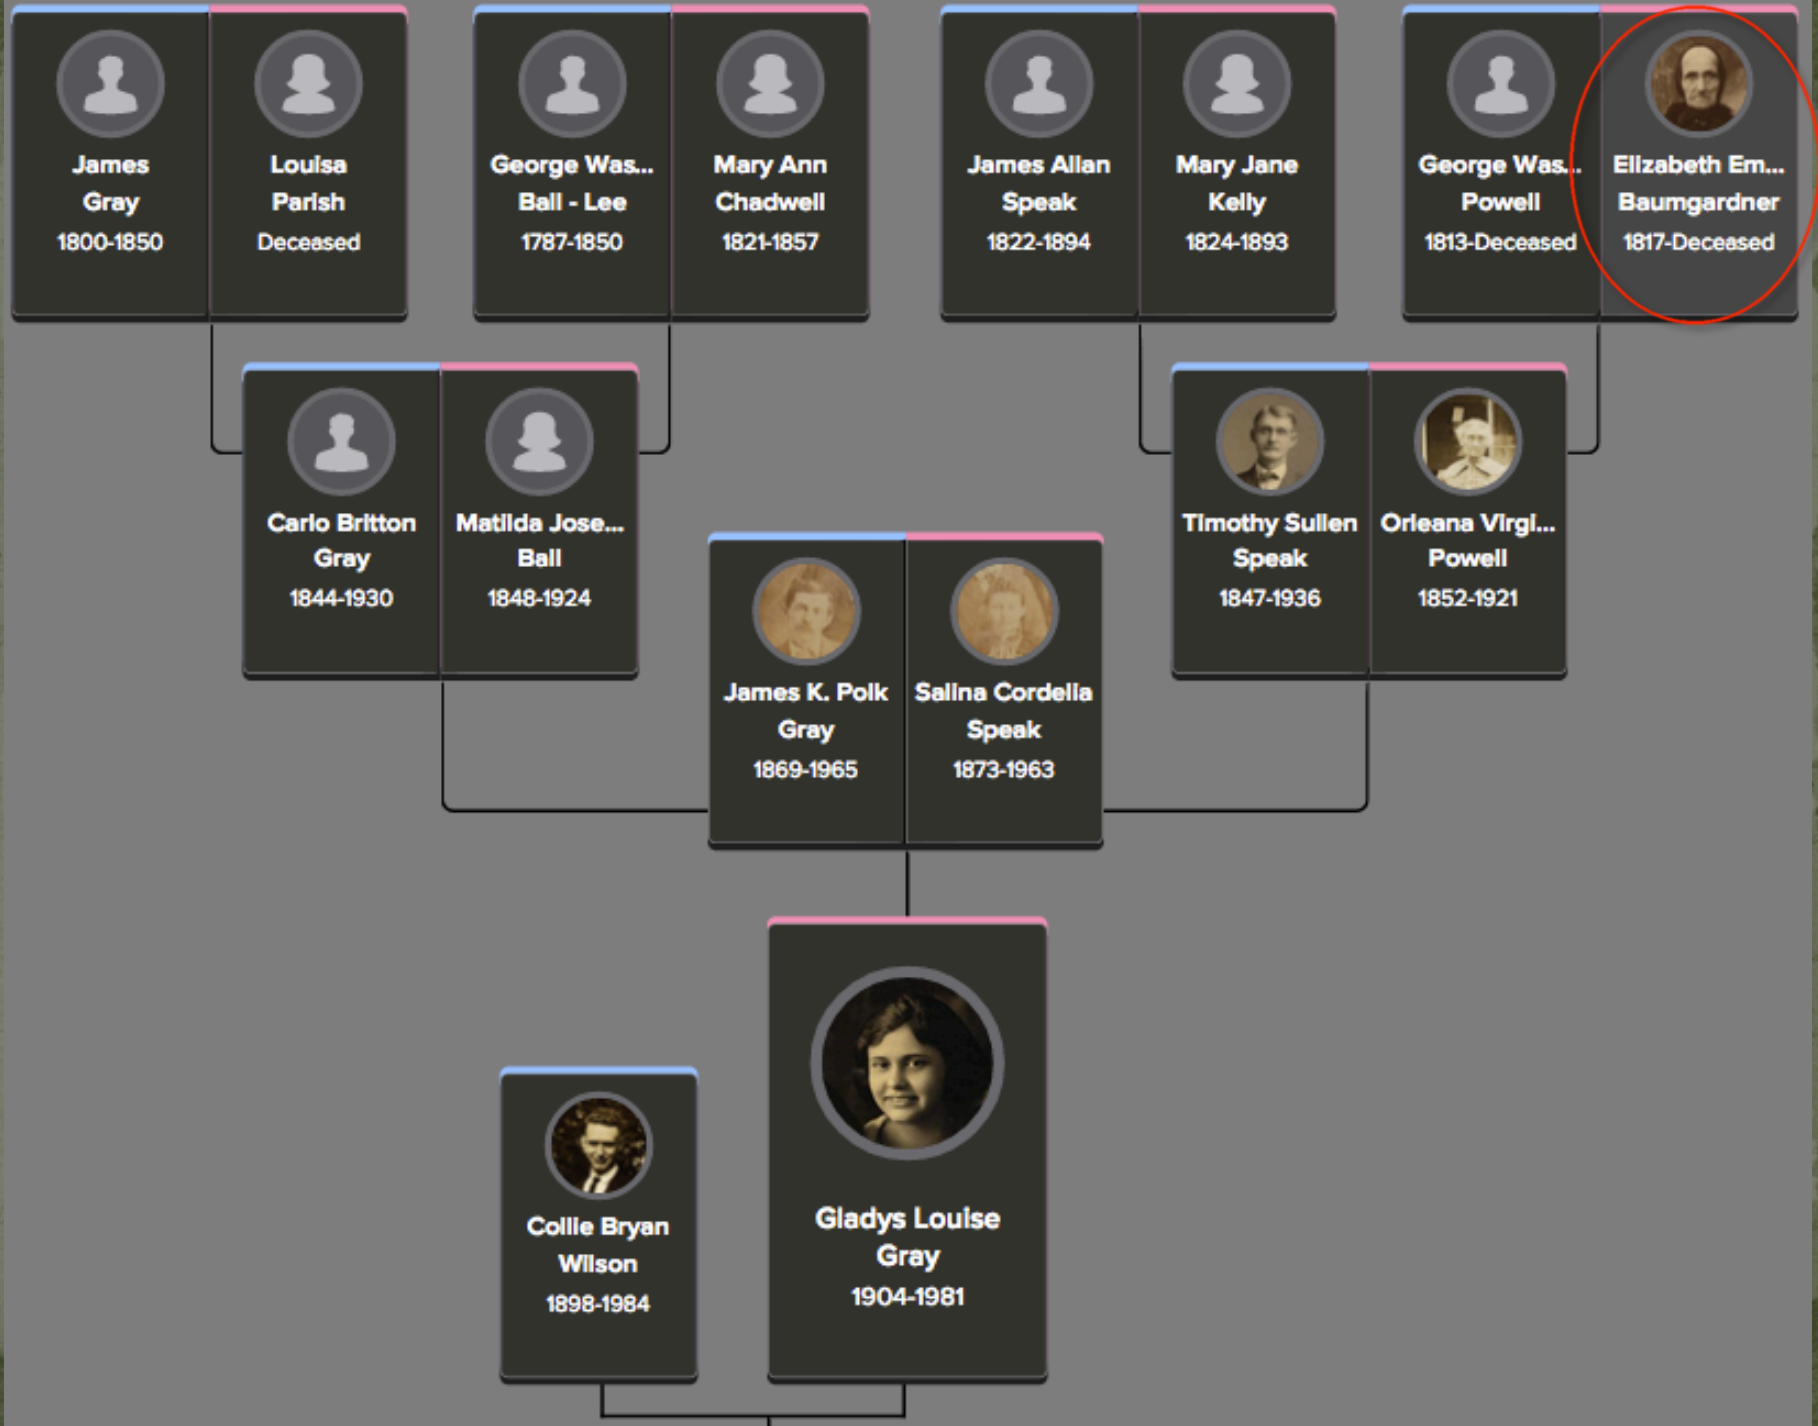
James Gray 1800-1850

Louisa Parish Deceased

George Was... Ball - Lee 1787-1850

Mary Ann Chadwell 1821-1857

James Allan Speak 1822-1894

Mary Jane Kelly 1824-1893

George Was... Powell 1813-Deceased

Elizabeth Em... Baumgardner 1817-Deceased

Carlo Britton Gray 1844-1930

Matilda Jose... Ball 1848-1924

Timothy Sullen Speak 1847-1936

Orleana Virgi... Powell 1852-1921

James K. Polk Gray 1869-1965

Salina Cordelia Speak 1873-1963

Collie Bryan Wilson 1898-1984

Gladys Louise Gray 1904-1981